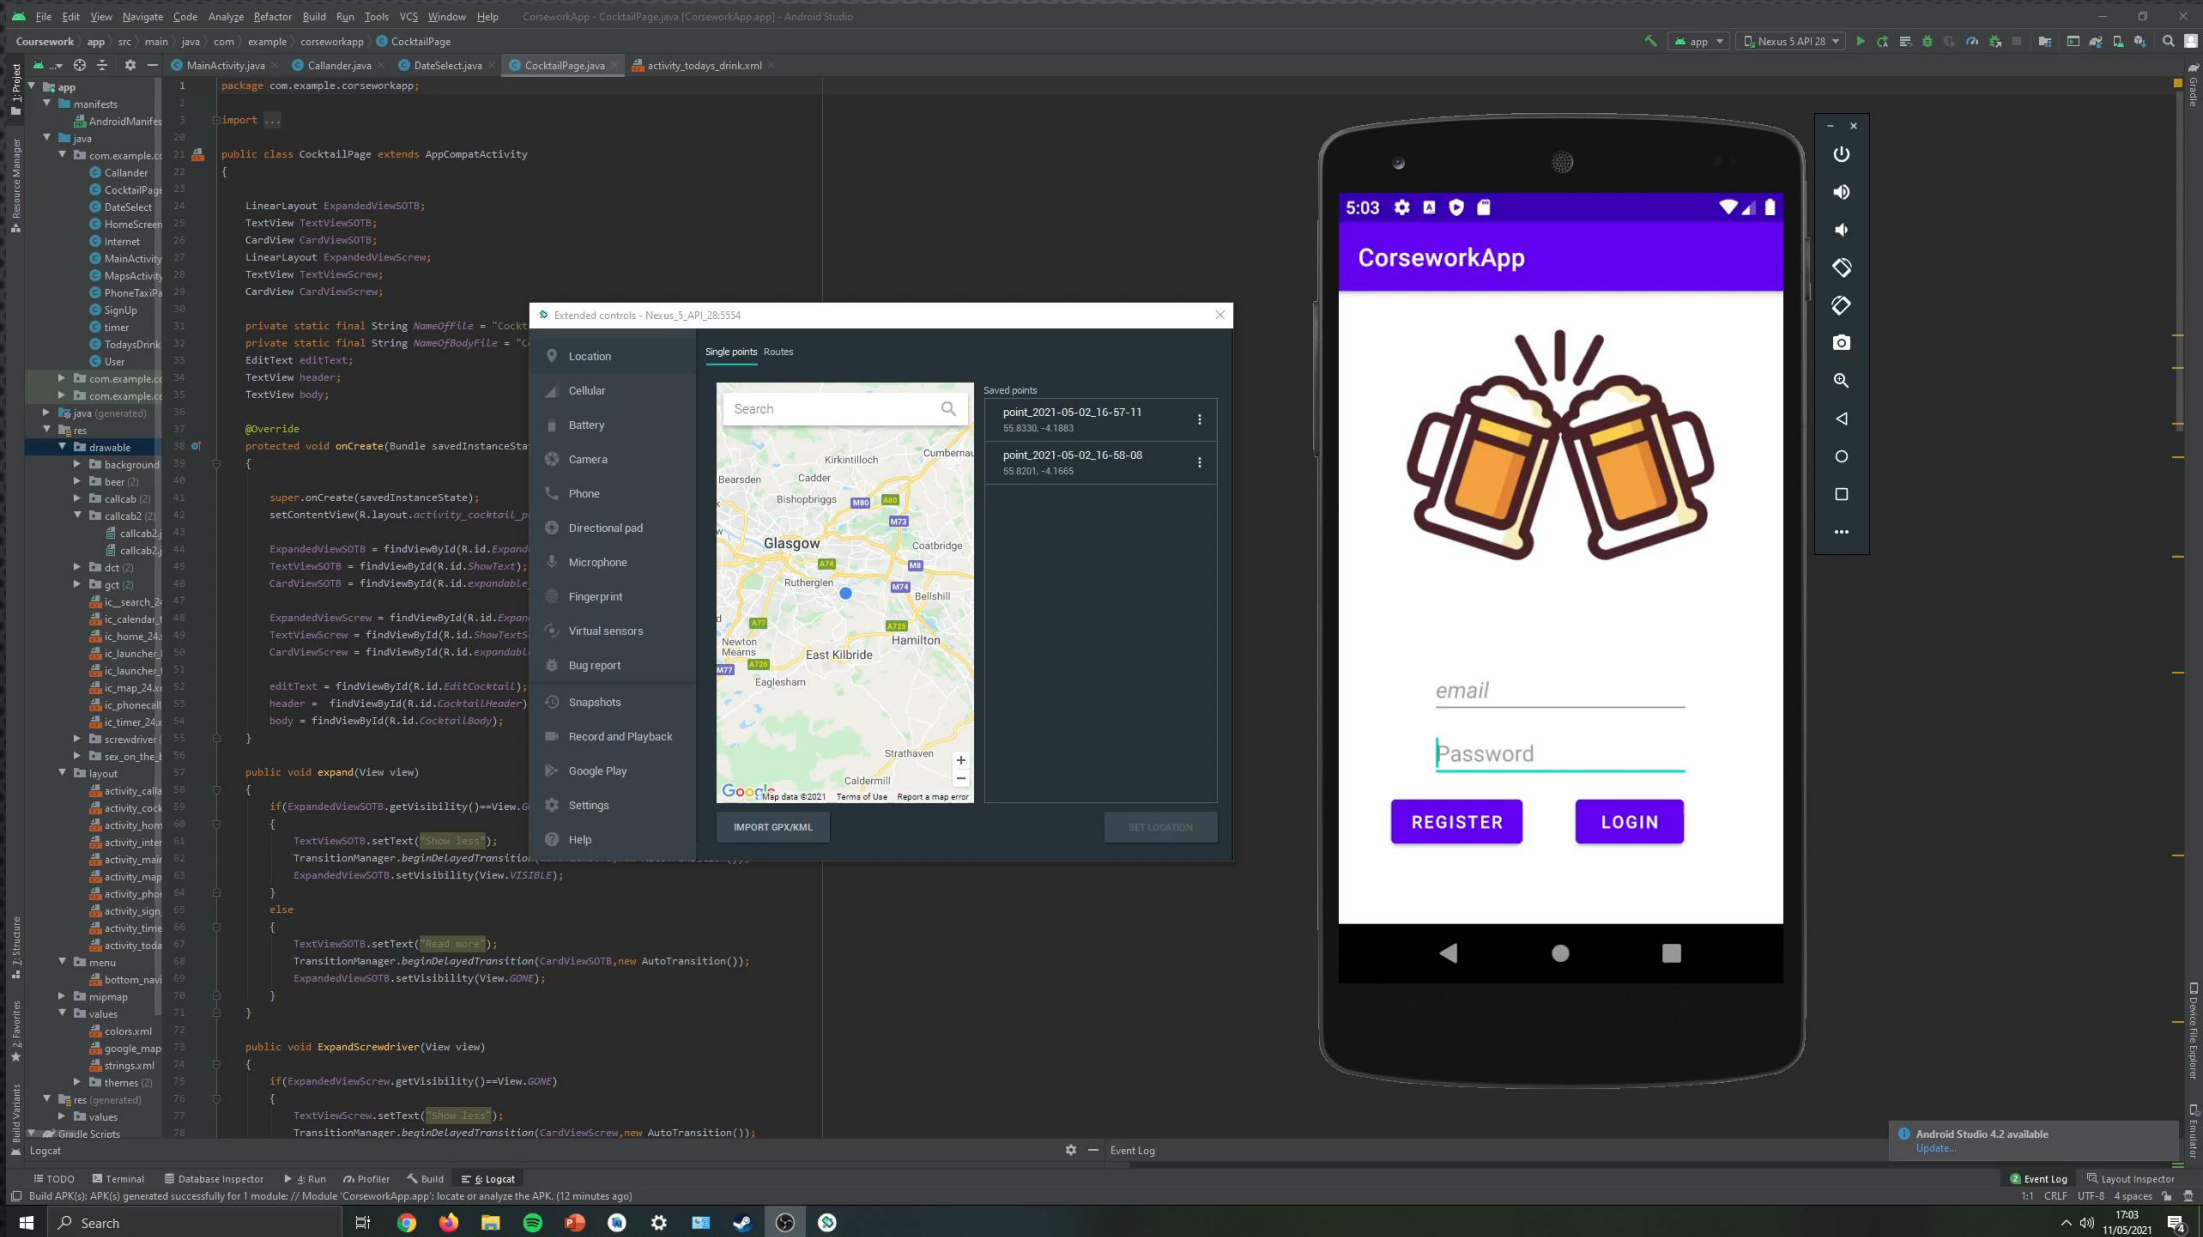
File Edit View Navigate Code Analyze Refactor Build Run Tools VCS Window Help CorseworkApp - CocktailPage.java [CorseworkApp.app] - Android Studio

Coursework app src main java com example corseworkapp CocktailPage

app Nexus 5 API 28

MainActivity.java Callander.java DateSelect.java CocktailPage.java activity_todays_drink.xml

app
manifests
AndroidManifes
java
com.example.co
Callander
CocktailPage
DateSelect
HomeScreen
Internet
MainActivity
MapsActivity
PhoneTaxiPa
SignUp
timer
TodaysDrink
User
com.example.co
com.example.co
java (generated)
res
drawable
background
beer (2)
callcab (2)
callcab2 (2)
callcab2.j
callcab2.j
dct (2)
gct (2)
ic__search_2
ic_calendar_t
ic_home_24
ic_launcher_
ic_launcher_
ic_map_24.x
ic_phonecall
ic_timer_24.x
screwdriver
sex_on_the_t
layout
activity_calla
activity_cock
activity_hom
activity_inter
activity_mair
activity_map
activity_phor
activity_sign
activity_time
activity_toda
menu
bottom_navi
mipmap
values
colors.xml
google_map
strings.xml
themes (2)
res (generated)
values
Gradle Scripts

1 package com.example.corseworkapp;
3 import ...
21 public class CocktailPage extends AppCompatActivity
22 {
24 LinearLayout ExpandedViewSOTB;
25 TextView TextViewSOTB;
26 CardView CardViewSOTB;
27 LinearLayout ExpandedViewScrew;
28 TextView TextViewScrew;
29 CardView CardViewScrew;
31 private static final String NameOfFile = "Cockt
32 private static final String NameOfBodyFile = "C
33 EditText editText;
34 TextView header;
35 TextView body;
37 @Override
38 protected void onCreate(Bundle savedInstanceSta
39 {
41 super.onCreate(savedInstanceState);
42 setContentView(R.layout.activity_cocktail_p
44 ExpandedViewSOTB = findViewById(R.id.Expand
45 TextViewSOTB = findViewById(R.id.ShowText);
46 CardViewSOTB = findViewById(R.id.expandable
48 ExpandedViewScrew = findViewById(R.id.Expan
49 TextViewScrew = findViewById(R.id.ShowTextS
50 CardViewScrew = findViewById(R.id.expandabl
52 editText = findViewById(R.id.EditCocktail);
53 header = findViewById(R.id.CocktailHeader);
54 body = findViewById(R.id.CocktailBody);
55 }
57 public void expand(View view)
58 {
59 if(ExpandedViewSOTB.getVisibility()==View.G
60 {
61 TextViewSOTB.setText("Show less");
62 TransitionManager.beginDelayedTransition
63 ExpandedViewSOTB.setVisibility(View.VISIBLE);
64 }
65 else
66 {
67 TextViewSOTB.setText("Read more");
68 TransitionManager.beginDelayedTransition(CardViewSOTB,new AutoTransition());
69 ExpandedViewSOTB.setVisibility(View.GONE);
70 }
71 }
73 public void ExpandScrewdriver(View view)
74 {
75 if(ExpandedViewScrew.getVisibility()==View.GONE)
76 {
77 TextViewScrew.setText("Show less");
78 TransitionManager.beginDelayedTransition(CardViewScrew,new AutoTransition());

Extended controls - Nexus_5_API_28:5554
Location
Cellular
Battery
Camera
Phone
Directional pad
Microphone
Fingerprint
Virtual sensors
Bug report
Snapshots
Record and Playback
Google Play
Settings
Help

Single points Routes
Search
Kirkintilloch Cumbernau Bearsden Cadder Bishopbriggs Glasgow Coatbridge Rutherglen Bellshill Newton Mearns East Kilbride Hamilton Eaglesham Strathaven Caldermill
M80 A80 M73 A74 M8 M74 A77 A725 A726 M77
Google Map data ©2021 Terms of Use Report a map error
Saved points
point_2021-05-02_16-57-11
55.8330, -4.1883
point_2021-05-02_16-58-08
55.8201, -4.1665
IMPORT GPX/KML
SET LOCATION

5:03
CorseworkApp
email
Password
REGISTER
LOGIN

Logcat
Event Log
Android Studio 4.2 available
Update...

TODO Terminal Database Inspector 4: Run Profiler Build 6: Logcat Event Log Layout Inspector
Build APK(s): APK(s) generated successfully for 1 module: // Module 'CorseworkApp.app': locate or analyze the APK. (12 minutes ago)
1:1 CRLF UTF-8 4 spaces
Search
17:03
11/05/2021